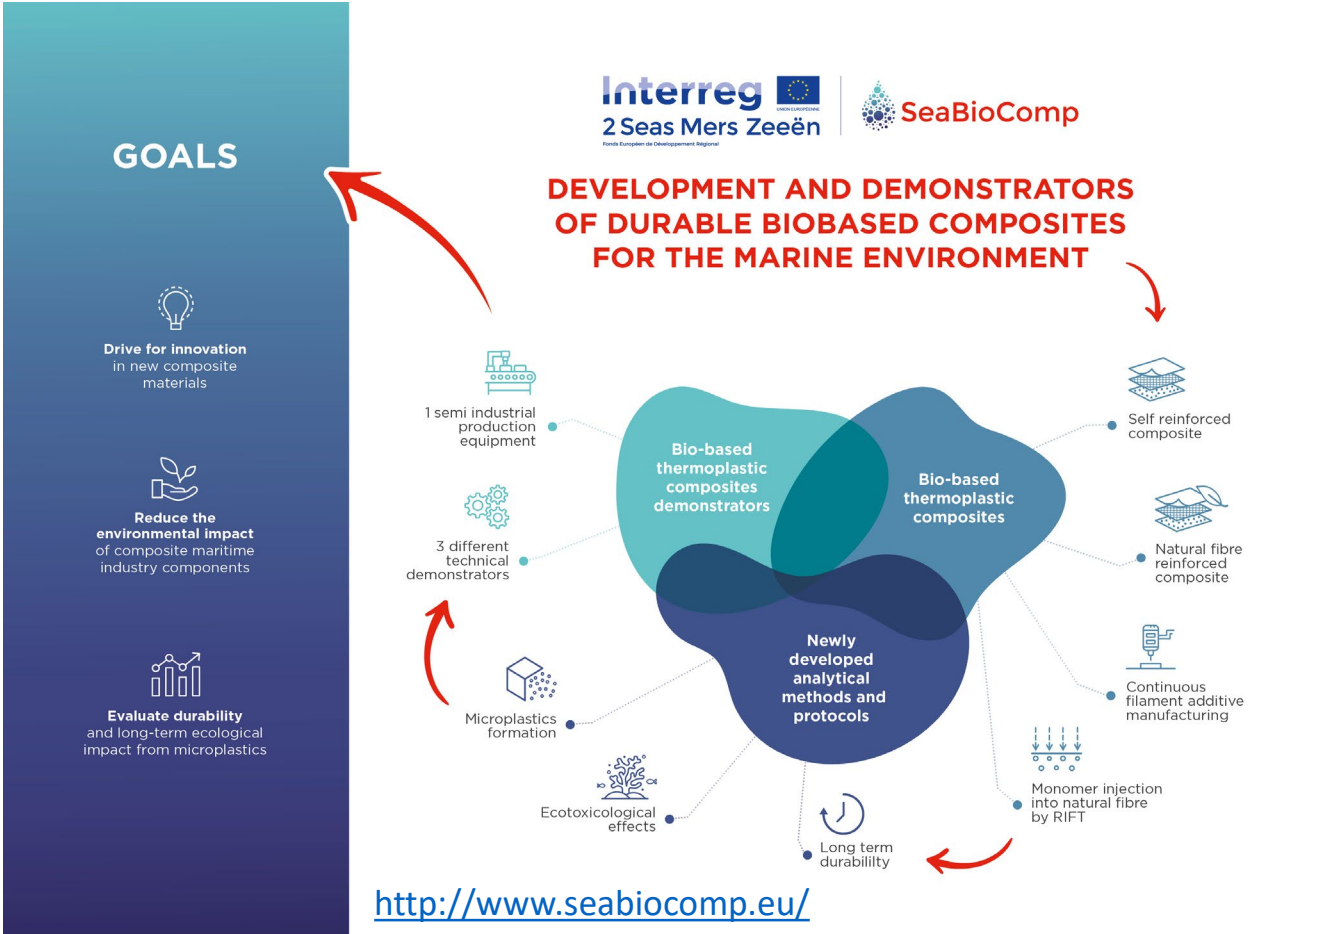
GOALS

Drive for innovation in new composite materials

Reduce the environmental impact of composite maritime industry components

Evaluate durability and long-term ecological impact from microplastics

Interreg
UNION EUROPÉENNE
2 Seas Mers Zeeën
Fonds Européen de Développement Régional

SeaBioComp

DEVELOPMENT AND DEMONSTRATORS OF DURABLE BIOBASED COMPOSITES FOR THE MARINE ENVIRONMENT

1 semi industrial production equipment

3 different technical demonstrators

Microplastics formation

Ecotoxicological effects

Long term durabililty

Bio-based thermoplastic composites demonstrators

Bio-based thermoplastic composites

Newly developed analytical methods and protocols

Self reinforced composite

Natural fibre reinforced composite

Continuous filament additive manufacturing

Monomer injection into natural fibre by RIFT

http://www.seabiocomp.eu/